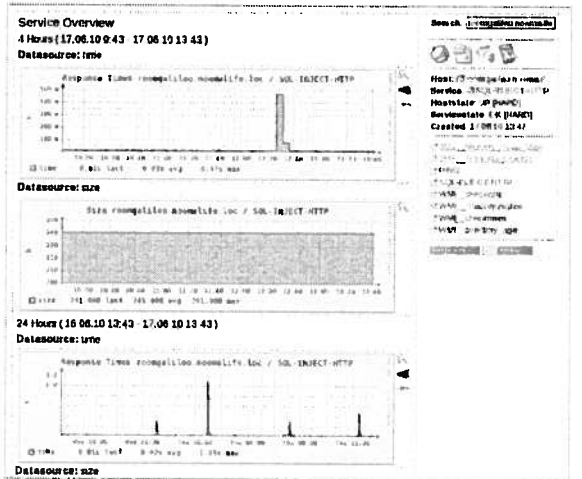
Service Overview

4 Hours (17.06.10 9:43 - 17.06.10 13:43)

Datasource: time

Response Times roomqalileo moomelife.loc / SQL-INJECT-HTTP

time 0.01 last 0.030 avg 0.5 max

Datasource: size

Size roomqalileo moomelife.loc / SQL-INJECT-HTTP

size 261.000 last 261.000 avg 261.000 max

24 Hours (16.06.10 13:43 - 17.06.10 13:43)

Datasource: time

Response Times roomqalileo moomelife.loc / SQL-INJECT-HTTP

time 0.01 last 0.02 avg 1.19 max

Datasource: size

Search: roomqalileo moomelife

Host: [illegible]
Service: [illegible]
Hoststate: UP [HARD]
Servicestate: OK [HARD]
Created: 17.06.10 13:47

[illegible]